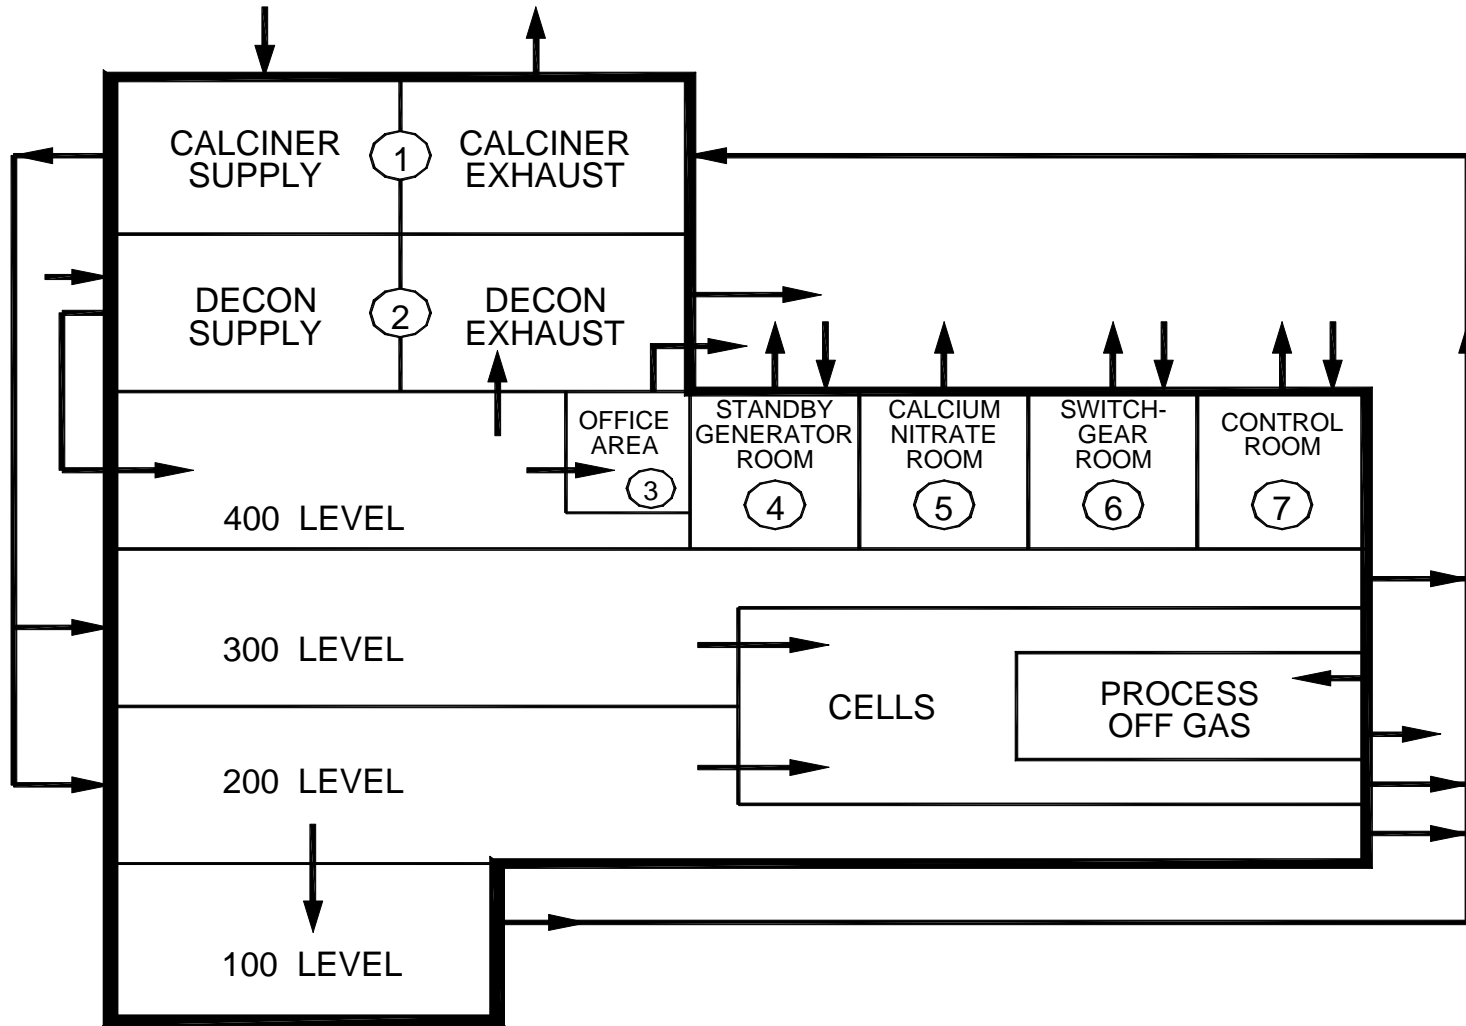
CALCINER SUPPLY
1
CALCINER EXHAUST

DECON SUPPLY
2
DECON EXHAUST

OFFICE AREA
3

STANDBY GENERATOR ROOM
4

CALCIUM NITRATE ROOM
5

SWITCH-GEAR ROOM
6

CONTROL ROOM
7

400 LEVEL

300 LEVEL

CELLS

PROCESS OFF GAS

200 LEVEL

100 LEVEL